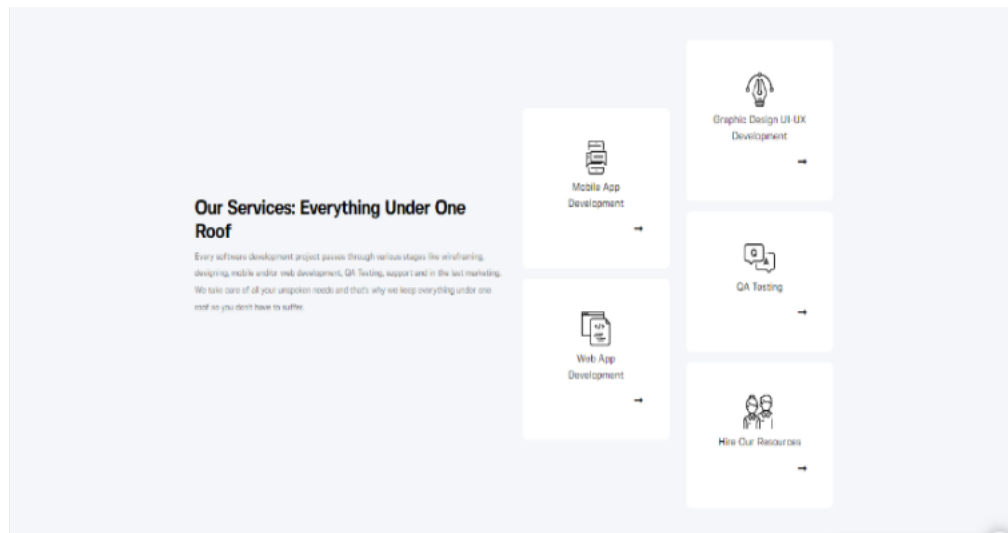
Our Services: Everything Under One Roof

Every software development project passes through various stages like wireframing, designing, mobile and/or web development, QA Testing, support and in the last marketing. We take care of all your unspoken needs and that's why we keep everything under one roof so you don't have to suffer.

Mobile App Development

→

Web App Development

→

Graphic Design UI-UX Development

→

QA Testing

→

Hire Our Resources

→